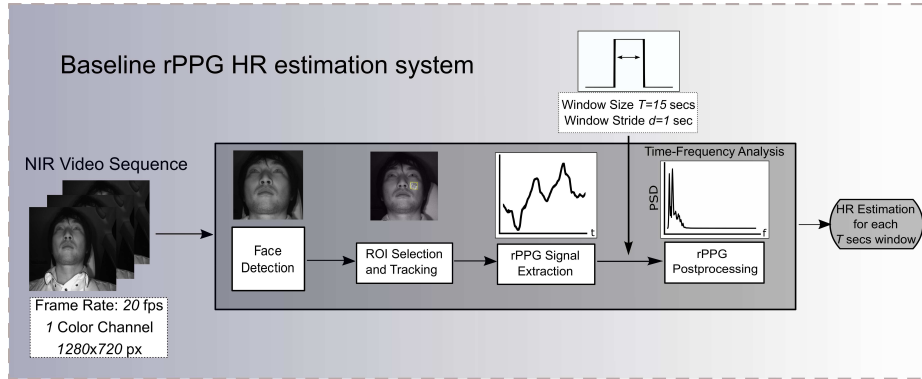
Baseline rPPG HR estimation system

Window Size $T=15$ secs
Window Stride $d=1$ sec

NIR Video Sequence

Time-Frequency Analysis

PSD

t

f

Face Detection

ROI Selection and Tracking

rPPG Signal Extraction

rPPG Postprocessing

HR Estimation for each $T$ secs window

Frame Rate: $20$ fps
$1$ Color Channel
$1280x720$ px